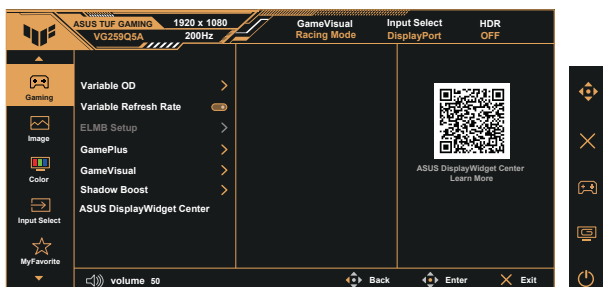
ASUS TUF GAMING
VG259Q5A
1920 x 1080
200Hz
GameVisual
Racing Mode
Input Select
DisplayPort
HDR
OFF

Gaming
Image
Color
Input Select
MyFavorite

Variable OD
Variable Refresh Rate
ELMB Setup
GamePlus
GameVisual
Shadow Boost
ASUS DisplayWidget Center

ASUS DisplayWidget Center
Learn More

volume 50
Back
Enter
Exit